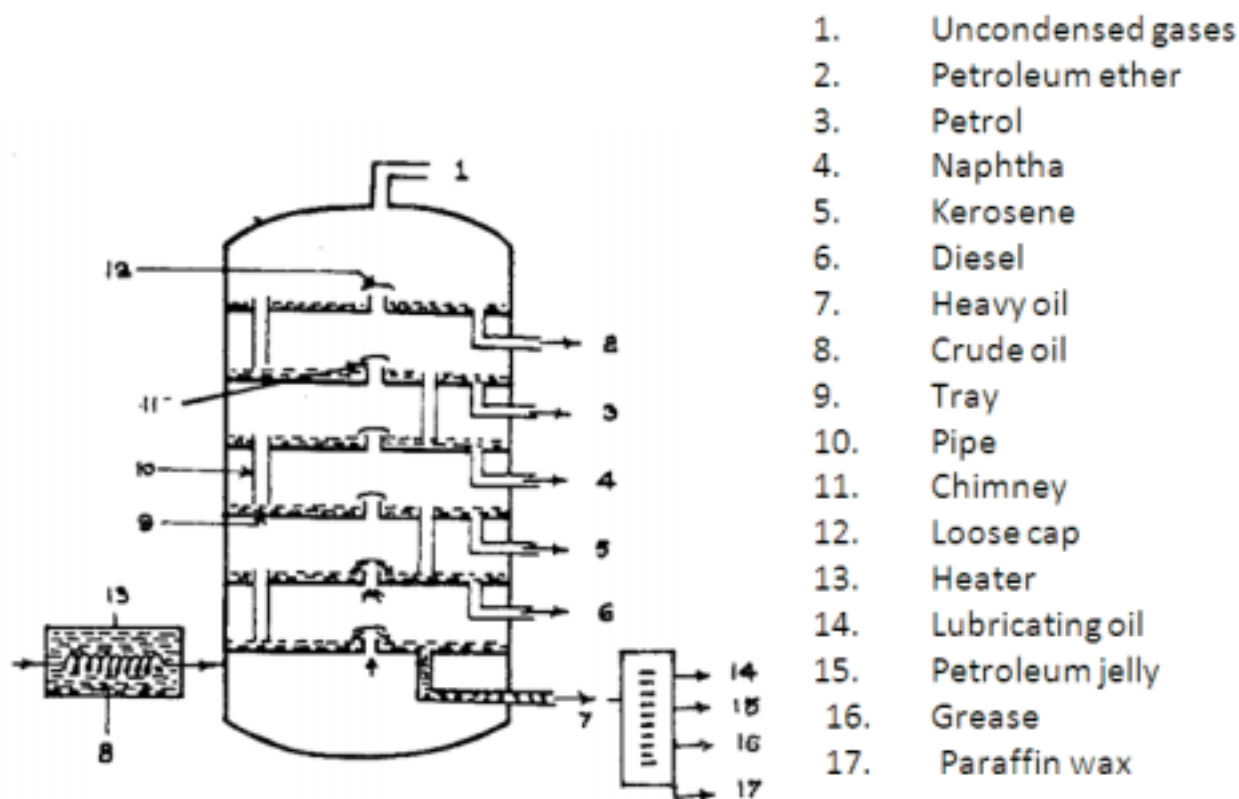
1
12
8
11
3
10
4
9
5
13
6
8
7
14
15
16
17

1. Uncondensed gases
2. Petroleum ether
3. Petrol
4. Naphtha
5. Kerosene
6. Diesel
7. Heavy oil
8. Crude oil
9. Tray
10. Pipe
11. Chimney
12. Loose cap
13. Heater
14. Lubricating oil
15. Petroleum jelly
16. Grease
17. Paraffin wax